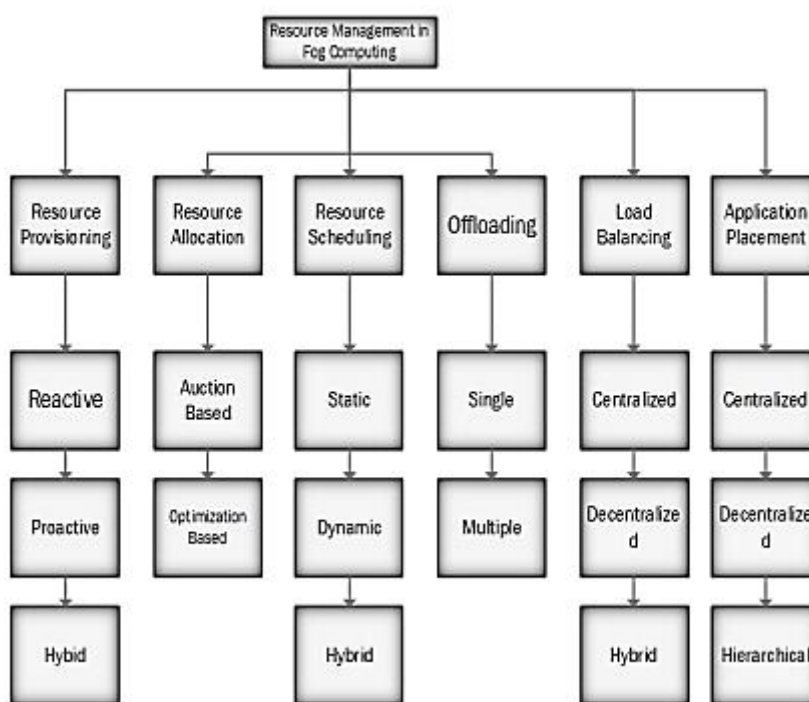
Resource Management in Fog Computing

Resource Provisioning

Reactive

Proactive

Hybid

Resource Allocation

Auction Based

Optimization Based

Resource Scheduling

Static

Dynamic

Hybrid

Offloading

Single

Multiple

Load Balancing

Centralized

Decentralize d

Hybrid

Application Placement

Centralized

Decentralize d

Hierarchical